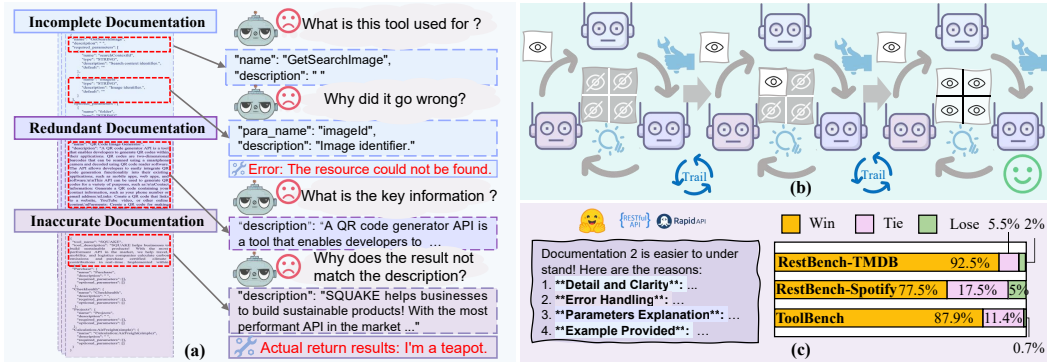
Incomplete Documentation

What is this tool used for ?

"name": "GetSearchImage",
"description": " "

Why did it go wrong?

Redundant Documentation

"para_name": "imageId",
"description": "Image identifier."

Error: The resource could not be found.

What is the key information ?

Inaccurate Documentation

"description": "A QR code generator API is a tool that enables developers to ...

Why does the result not match the description?

"description": "SQUAKE helps businesses to build sustainable products! With the most performant API in the market ..."

Actual return results: I'm a teapot.

(a)

Trail

Trail

(b)

RESTful API

RapidAPI

Documentation 2 is easier to under stand! Here are the reasons:
1. **Detail and Clarity**: ...
2. **Error Handling**: ...
3. **Parameters Explanation**: ...
4. **Example Provided**: ...

Win Tie Lose 5.5% 2%

RestBench-TMDB 92.5%

RestBench-Spotify 77.5% 17.5% 5%

ToolBench 87.9% 11.4%

0.7%

(c)